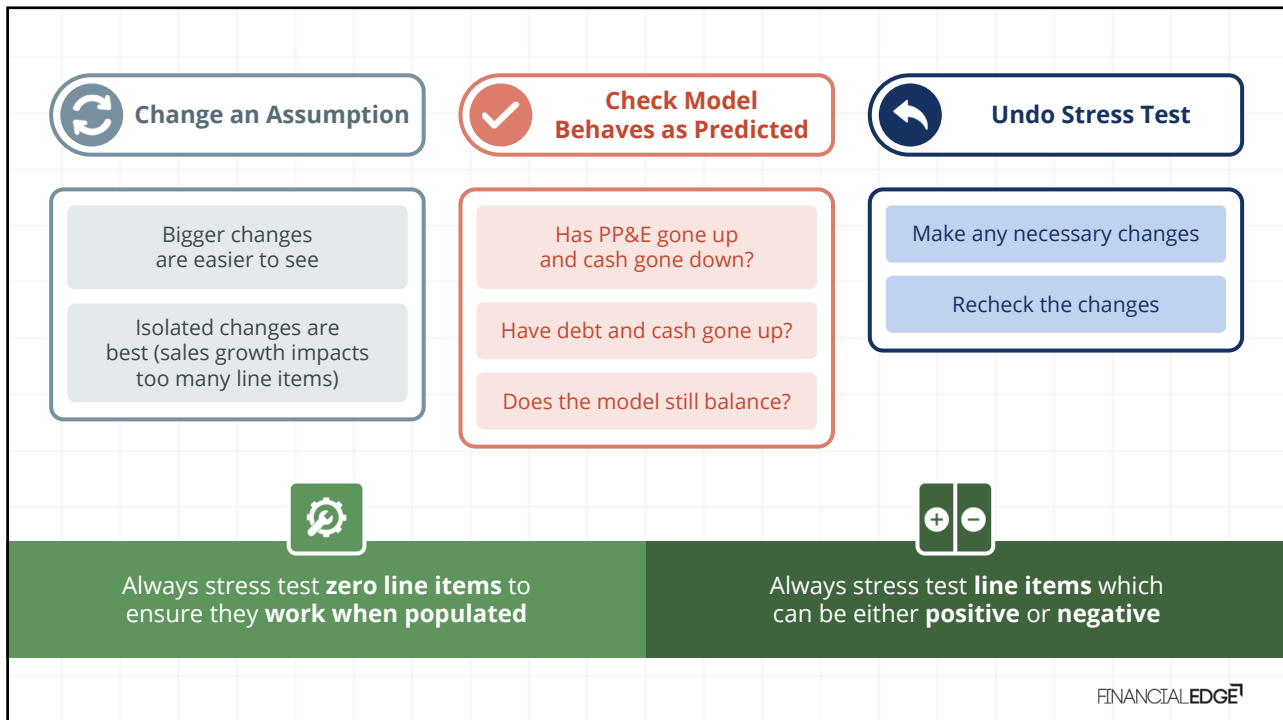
Change an Assumption

Bigger changes are easier to see

Isolated changes are best (sales growth impacts too many line items)

Check Model Behaves as Predicted

Has PP&E gone up and cash gone down?

Have debt and cash gone up?

Does the model still balance?

Undo Stress Test

Make any necessary changes

Recheck the changes

Always stress test **zero line items** to ensure they **work when populated**

Always stress test **line items** which can be either **positive** or **negative**

FINANCIALEDGE